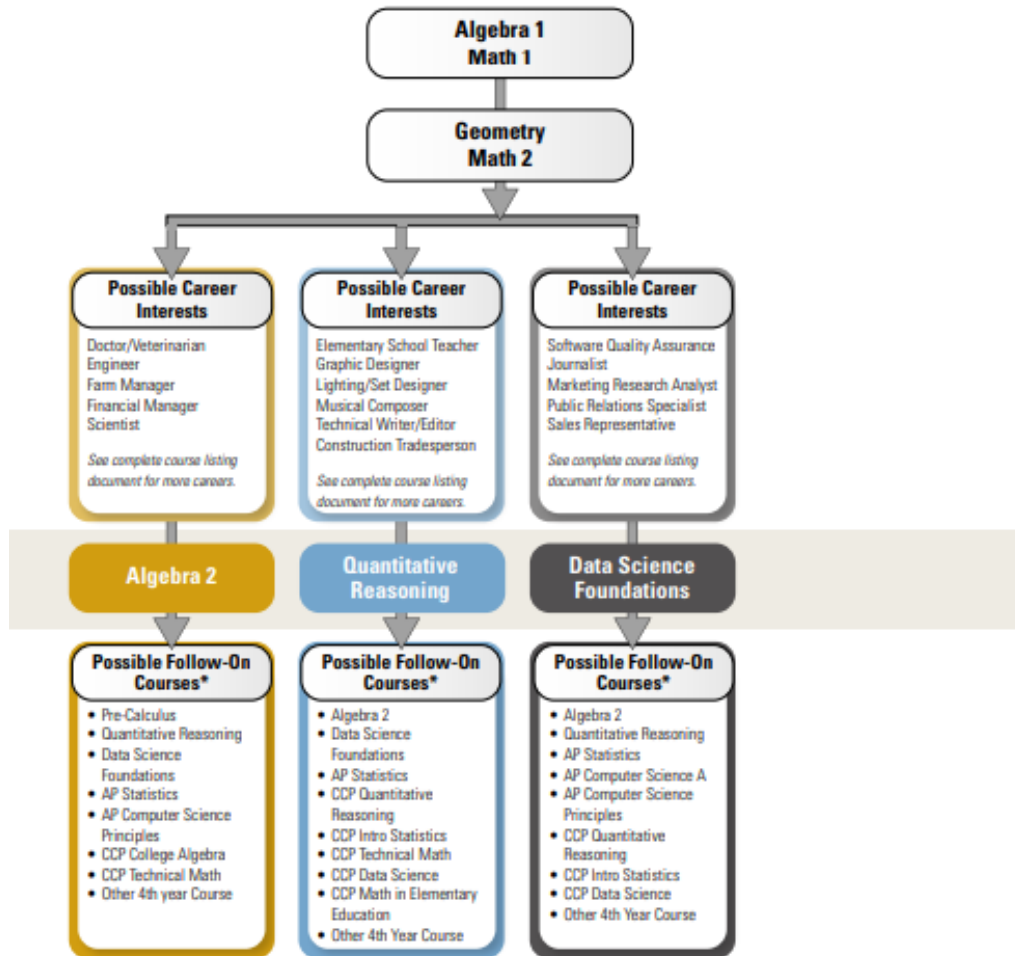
Algebra 1
Math 1

Geometry
Math 2

Possible Career Interests

Doctor/Veterinarian
Engineer
Farm Manager
Financial Manager
Scientist

See complete course listing document for more careers.

Algebra 2

Possible Follow-On Courses*

• Pre-Calculus
• Quantitative Reasoning
• Data Science Foundations
• AP Statistics
• AP Computer Science Principles
• CCP College Algebra
• CCP Technical Math
• Other 4th year Course

Possible Career Interests

Elementary School Teacher
Graphic Designer
Lighting/Set Designer
Musical Composer
Technical Writer/Editor
Construction Tradesperson

See complete course listing document for more careers.

Quantitative Reasoning

Possible Follow-On Courses*

• Algebra 2
• Data Science Foundations
• AP Statistics
• CCP Quantitative Reasoning
• CCP Intro Statistics
• CCP Technical Math
• CCP Data Science
• CCP Math in Elementary Education
• Other 4th Year Course

Possible Career Interests

Software Quality Assurance
Journalist
Marketing Research Analyst
Public Relations Specialist
Sales Representative

See complete course listing document for more careers.

Data Science Foundations

Possible Follow-On Courses*

• Algebra 2
• Quantitative Reasoning
• AP Statistics
• AP Computer Science A
• AP Computer Science Principles
• CCP Quantitative Reasoning
• CCP Intro Statistics
• CCP Data Science
• Other 4th Year Course